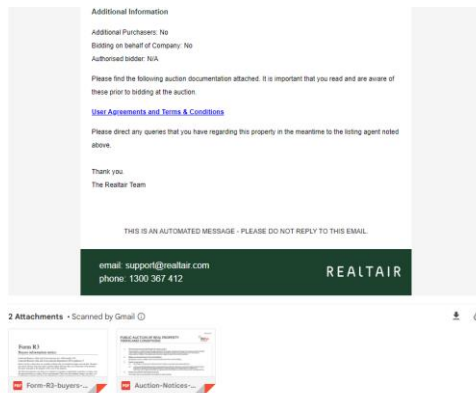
Additional Information

Additional Purchasers: No
Bidding on behalf of Company: No
Authorised bidder: N/A

Please find the following auction documentation attached. It is important that you read and are aware of these prior to bidding at the auction.

User Agreements and Terms & Conditions

Please direct any queries that you have regarding this property in the meantime to the listing agent noted above.

Thank you,
The Realtair Team

THIS IS AN AUTOMATED MESSAGE - PLEASE DO NOT REPLY TO THIS EMAIL.

email: support@realtair.com
phone: 1300 367 412

REALTAIR

2 Attachments • Scanned by Gmail ⓘ

Form R3
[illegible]

PUBLIC AUCTION OF REAL PROPERTY TERMS AND CONDITIONS
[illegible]

PDF Form-R3-buyers-...

PDF Auction-Notices-...